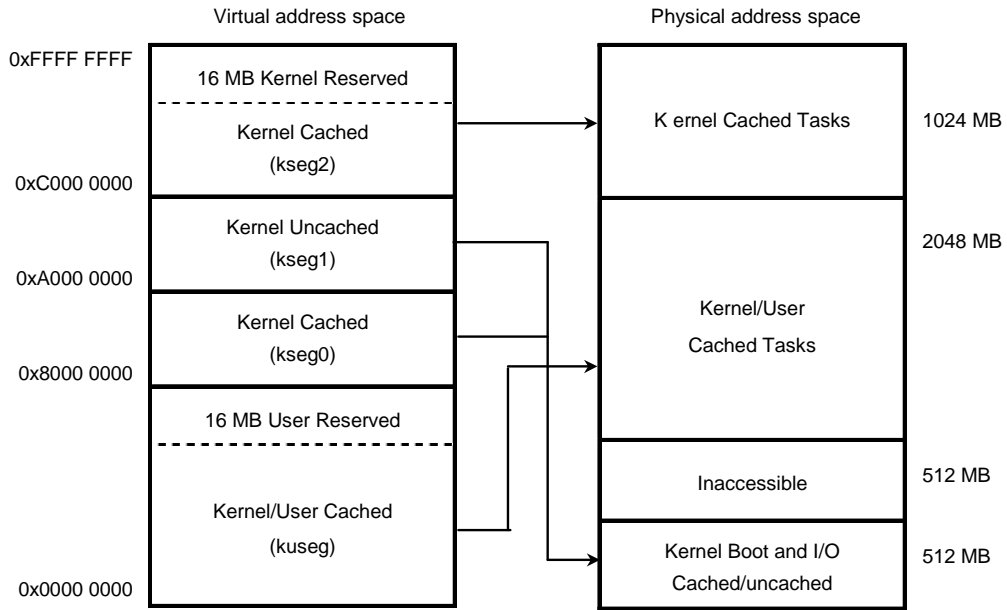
Virtual address space

Physical address space

0xFFFF FFFF

16 MB Kernel Reserved

Kernel Cached (kseg2)

0xC000 0000

Kernel Uncached (kseg1)

0xA000 0000

Kernel Cached (kseg0)

0x8000 0000

16 MB User Reserved

Kernel/User Cached (kuseg)

0x0000 0000

K ernel Cached Tasks

1024 MB

2048 MB

Kernel/User Cached Tasks

Inaccessible

512 MB

Kernel Boot and I/O Cached/uncached

512 MB